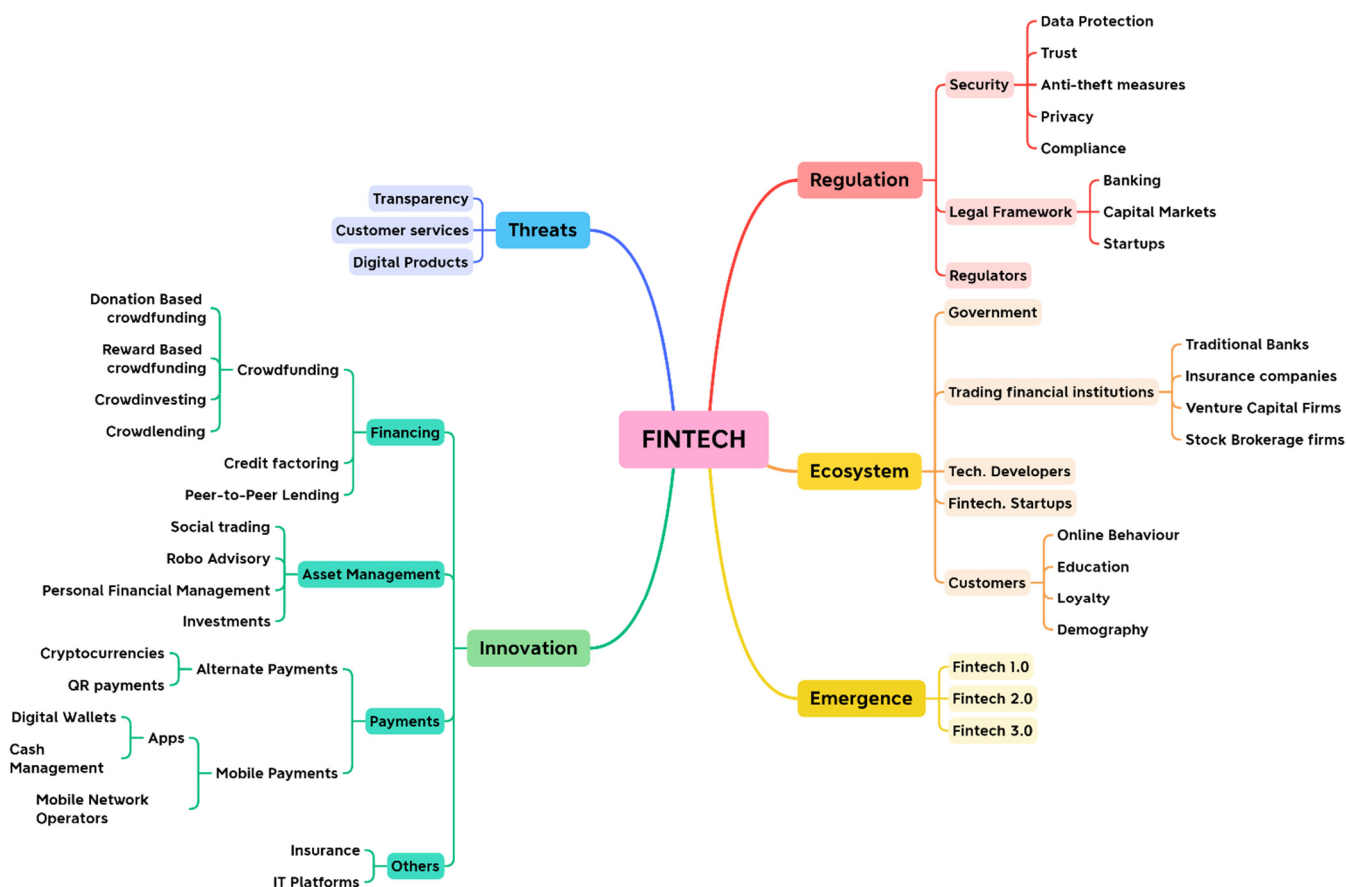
FINTECH

Regulation
Security
Data Protection
Trust
Anti-theft measures
Privacy
Compliance
Legal Framework
Banking
Capital Markets
Startups
Regulators

Ecosystem
Government
Trading financial institutions
Traditional Banks
Insurance companies
Venture Capital Firms
Stock Brokerage firms
Tech. Developers
Fintech. Startups
Customers
Online Behaviour
Education
Loyalty
Demography

Emergence
Fintech 1.0
Fintech 2.0
Fintech 3.0

Threats
Transparency
Customer services
Digital Products

Innovation
Financing
Crowdfunding
Donation Based crowdfunding
Reward Based crowdfunding
Crowdinvesting
Crowdlending
Credit factoring
Peer-to-Peer Lending
Asset Management
Social trading
Robo Advisory
Personal Financial Management
Investments
Payments
Alternate Payments
Cryptocurrencies
QR payments
Mobile Payments
Apps
Digital Wallets
Cash Management
Mobile Network Operators
Others
Insurance
IT Platforms